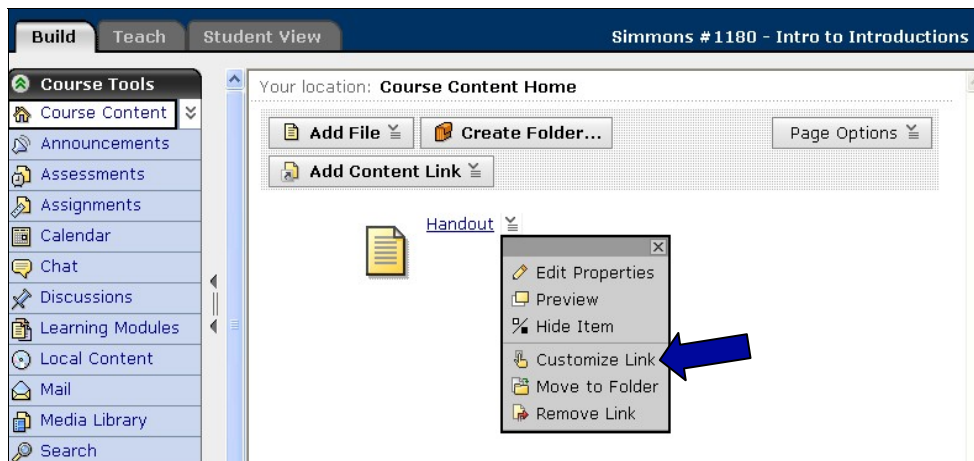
Build Teach Student View

Simmons #1180 - Intro to Introductions

Course Tools
Course Content
Announcements
Assessments
Assignments
Calendar
Chat
Discussions
Learning Modules
Local Content
Mail
Media Library
Search

Your location: Course Content Home

Add File
Create Folder...
Page Options
Add Content Link

Handout

Edit Properties
Preview
Hide Item
Customize Link
Move to Folder
Remove Link